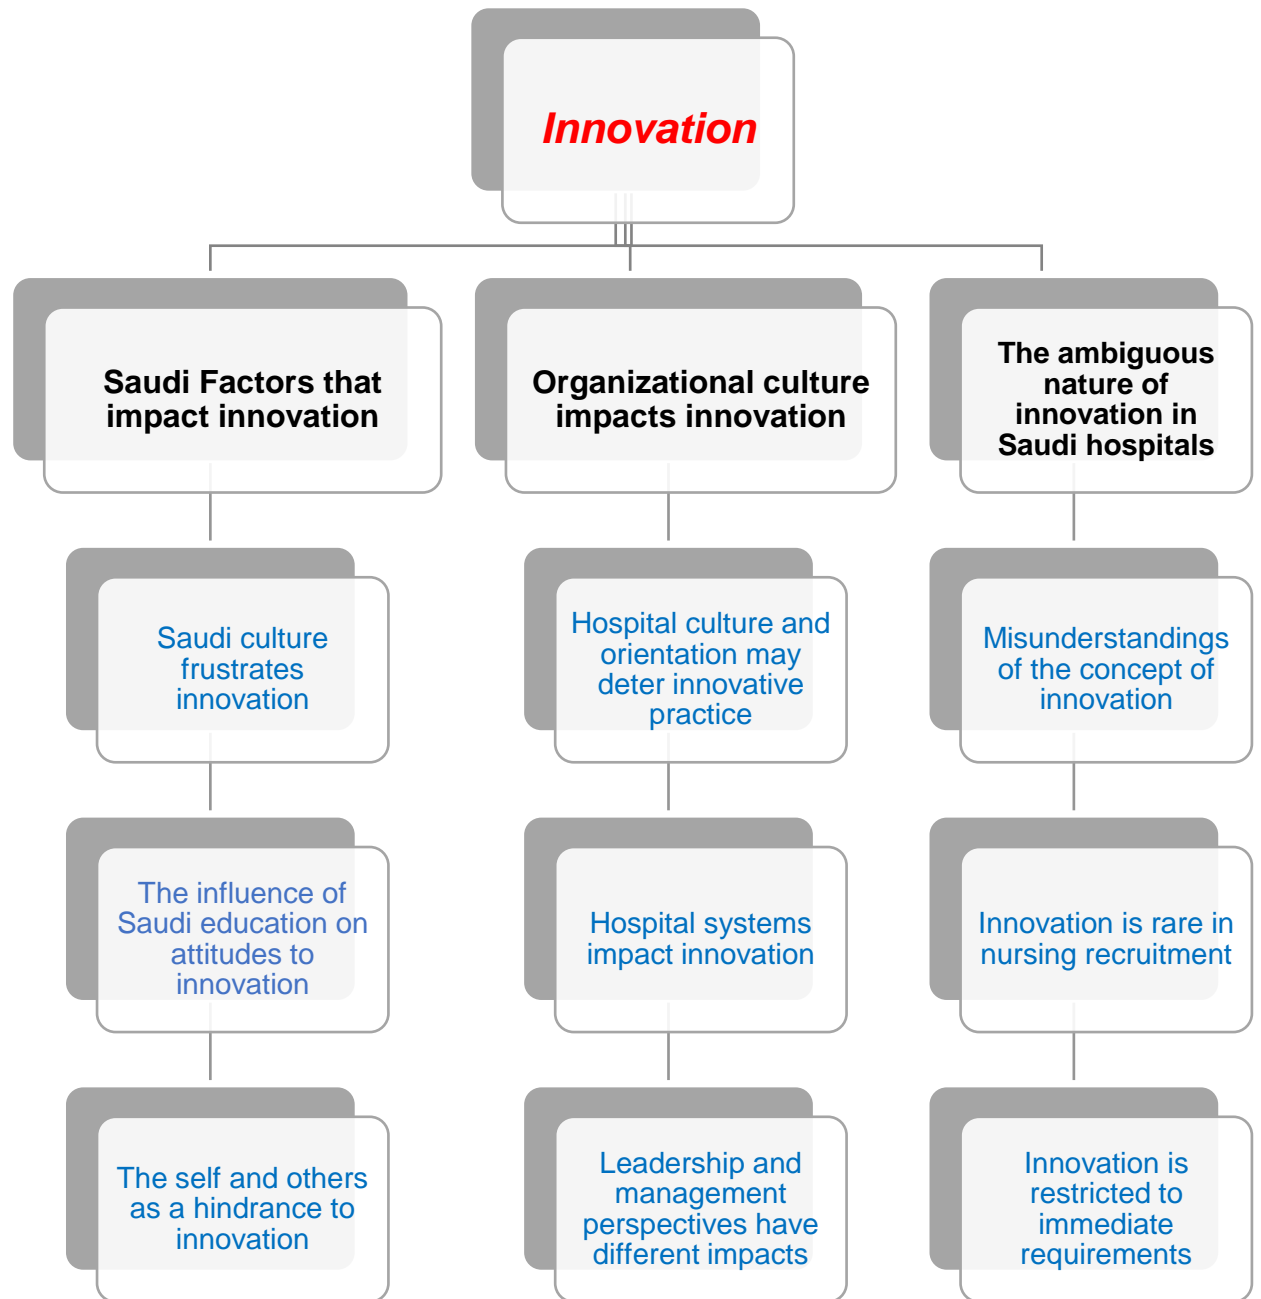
Innovation

Saudi Factors that impact innovation

Saudi culture frustrates innovation

The influence of Saudi education on attitudes to innovation

The self and others as a hindrance to innovation

Organizational culture impacts innovation

Hospital culture and orientation may deter innovative practice

Hospital systems impact innovation

Leadership and management perspectives have different impacts

The ambiguous nature of innovation in Saudi hospitals

Misunderstandings of the concept of innovation

Innovation is rare in nursing recruitment

Innovation is restricted to immediate requirements